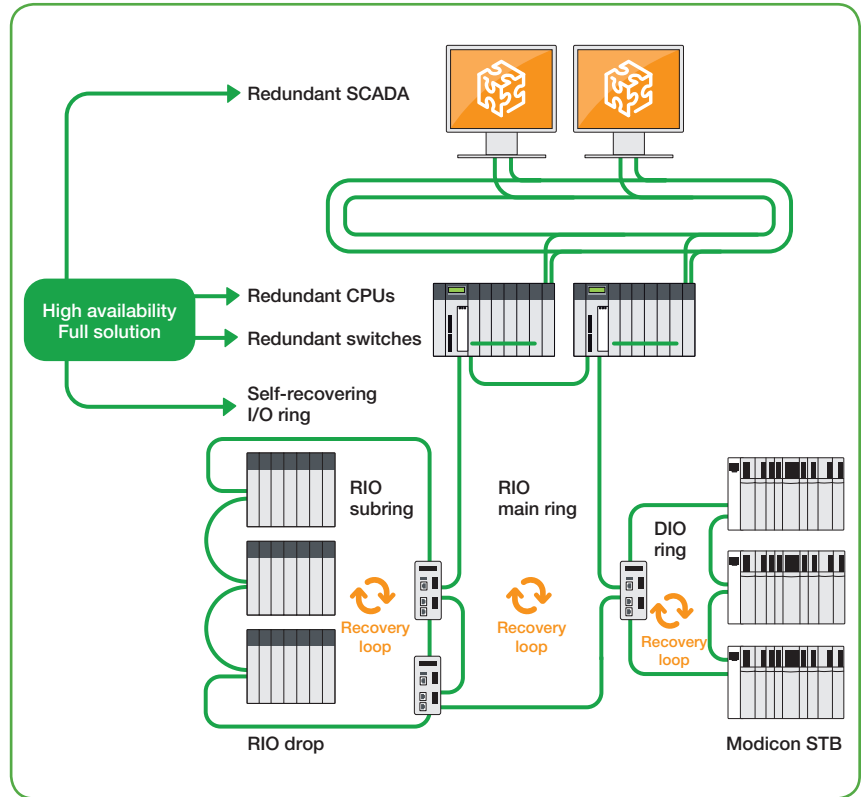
Redundant SCADA

High availability
Full solution

Redundant CPUs

Redundant switches

Self-recovering
I/O ring

RIO
subring

RIO
main ring

DIO
ring

Recovery
loop

Recovery
loop

Recovery
loop

RIO drop

Modicon STB